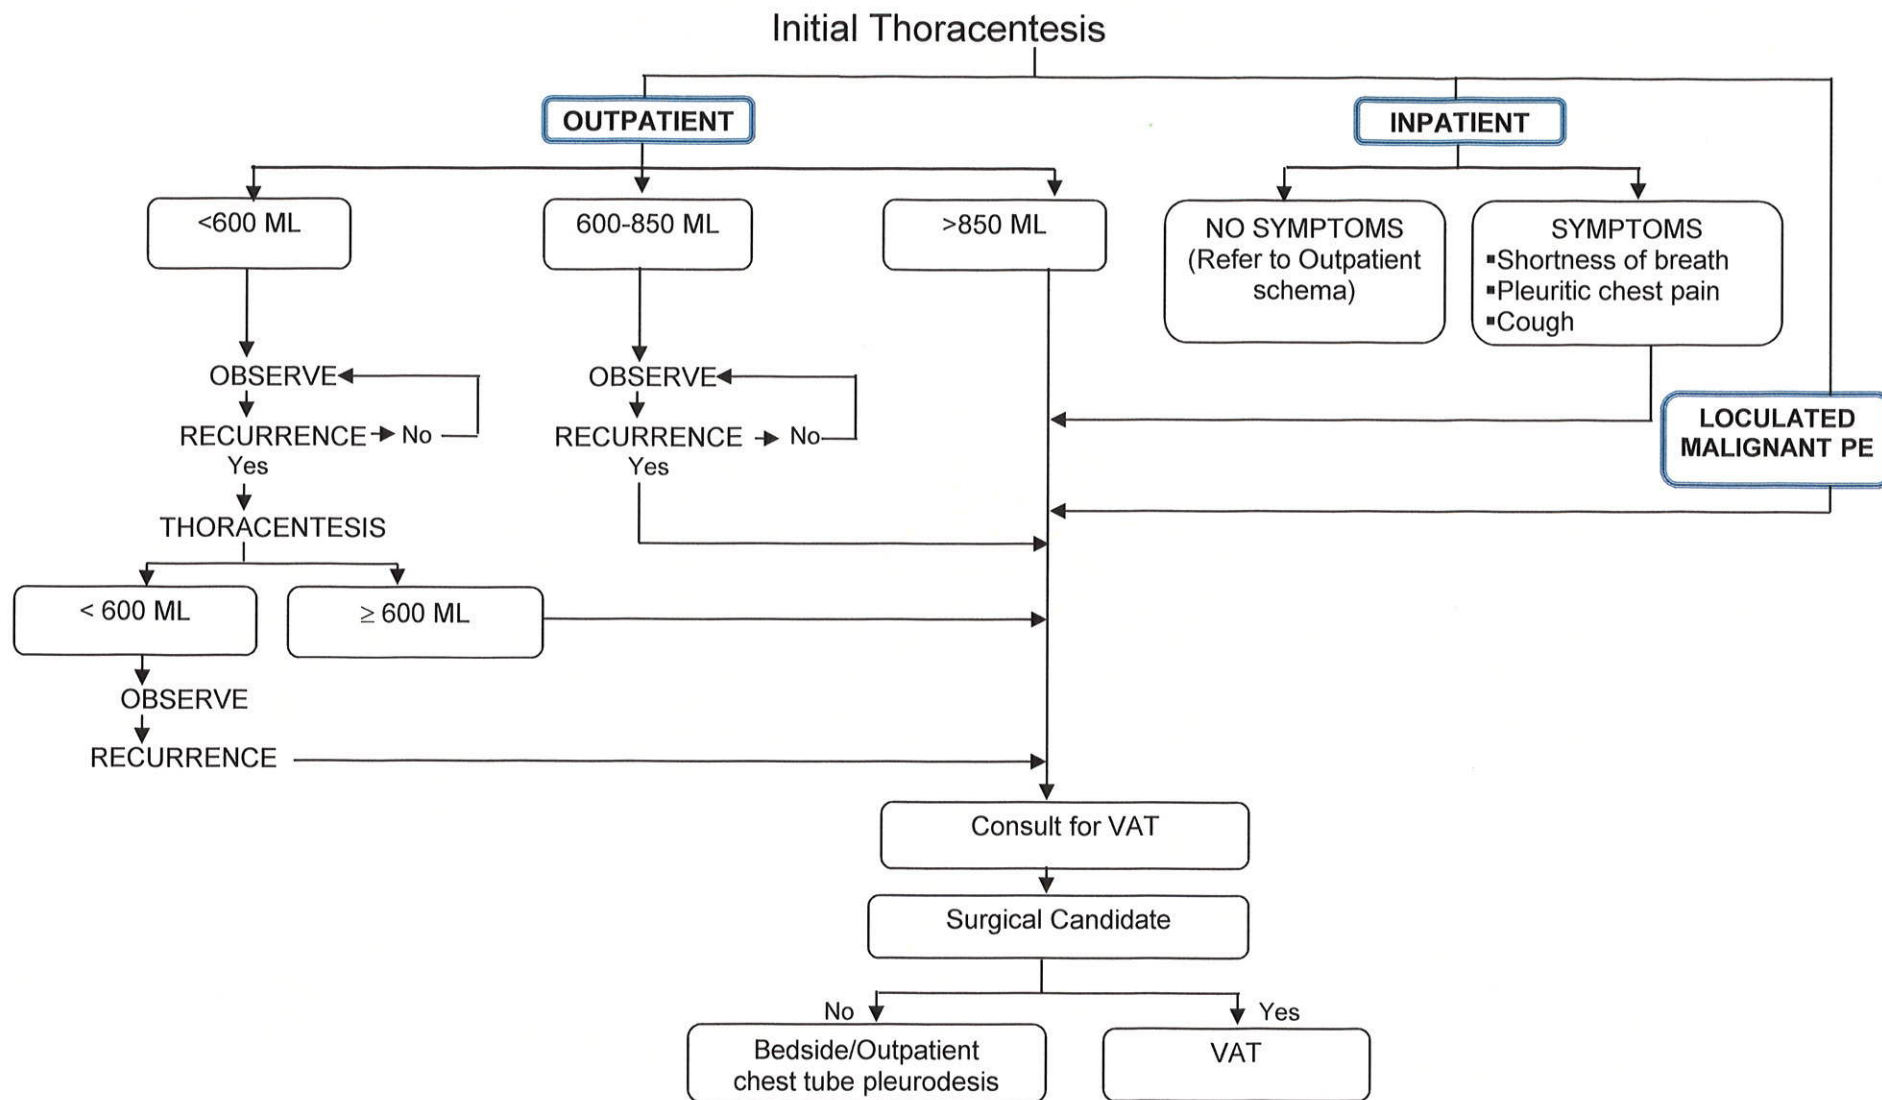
Initial Thoracentesis

OUTPATIENT

INPATIENT

<600 ML

600-850 ML

>850 ML

NO SYMPTOMS (Refer to Outpatient schema)

SYMPTOMS
▪Shortness of breath
▪Pleuritic chest pain
▪Cough

OBSERVE
RECURRENCE → No
Yes
THORACENTESIS

OBSERVE
RECURRENCE → No
Yes

LOCULATED MALIGNANT PE

< 600 ML

$\geq$ 600 ML

OBSERVE
RECURRENCE

Consult for VAT

Surgical Candidate

No

Yes

Bedside/Outpatient chest tube pleurodesis

VAT